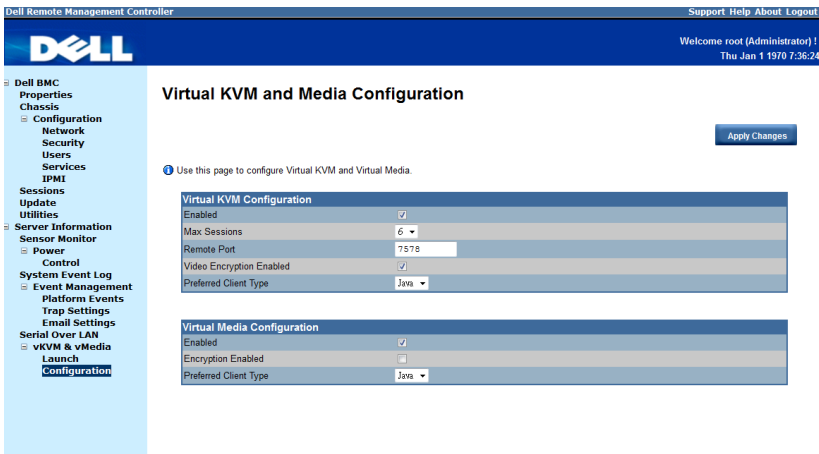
Dell Remote Management Controller

Support Help About Logout

DELL

Welcome root (Administrator) !
Thu Jan 1 1970 7:36:24

Dell BMC
Properties
Chassis
Configuration
Network
Security
Users
Services
IPMI
Sessions
Update
Utilities
Server Information
Sensor Monitor
Power
Control
System Event Log
Event Management
Platform Events
Trap Settings
Email Settings
Serial Over LAN
vKVM & vMedia
Launch
Configuration

Virtual KVM and Media Configuration

Apply Changes

Use this page to configure Virtual KVM and Virtual Media.

| Virtual KVM Configuration | |
|---|---|
| Enabled | ☑ |
| Max Sessions | 6 |
| Remote Port | 7578 |
| Video Encryption Enabled | ☑ |
| Preferred Client Type | Java |

| Virtual Media Configuration | |
|---|---|
| Enabled | ☑ |
| Encryption Enabled | ☐ |
| Preferred Client Type | Java |